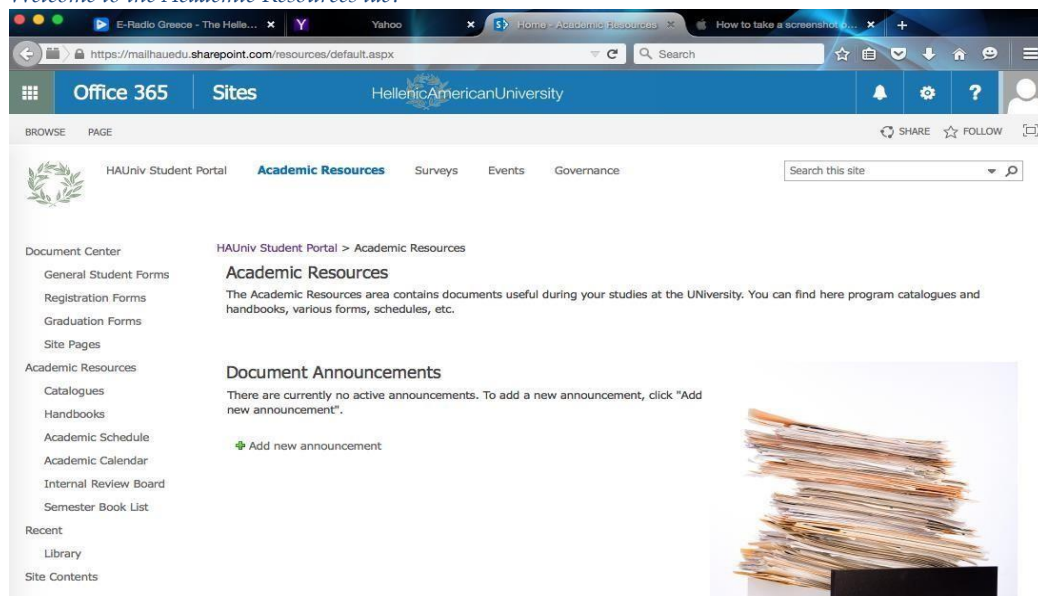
Welcome to the Academic Resources tab.

E-Radio Greece - The Helle... Yahoo Home - Academic Resources How to take a screenshot o...

https://mailhauedu.sharepoint.com/resources/default.aspx Search

Office 365 Sites HellenicAmericanUniversity

BROWSE PAGE SHARE FOLLOW

HAUniv Student Portal Academic Resources Surveys Events Governance Search this site

Document Center
General Student Forms
Registration Forms
Graduation Forms
Site Pages
Academic Resources
Catalogues
Handbooks
Academic Schedule
Academic Calendar
Internal Review Board
Semester Book List
Recent
Library
Site Contents

HAUniv Student Portal > Academic Resources

Academic Resources

The Academic Resources area contains documents useful during your studies at the UNiversity. You can find here program catalogues and handbooks, various forms, schedules, etc.

Document Announcements

There are currently no active announcements. To add a new announcement, click "Add new announcement".

Add new announcement